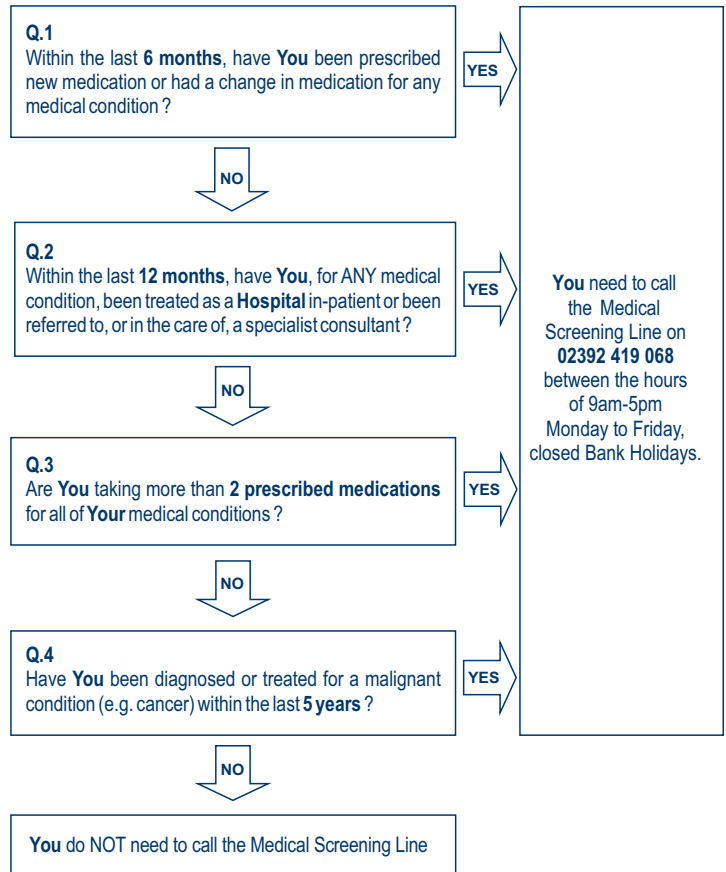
Q.1
Within the last 6 months, have You been prescribed new medication or had a change in medication for any medical condition ?

YES

NO

Q.2
Within the last 12 months, have You, for ANY medical condition, been treated as a Hospital in-patient or been referred to, or in the care of, a specialist consultant ?

YES

NO

Q.3
Are You taking more than 2 prescribed medications for all of Your medical conditions ?

YES

NO

Q.4
Have You been diagnosed or treated for a malignant condition (e.g. cancer) within the last 5 years ?

YES

NO

You do NOT need to call the Medical Screening Line

You need to call the Medical Screening Line on 02392 419 068 between the hours of 9am-5pm Monday to Friday, closed Bank Holidays.